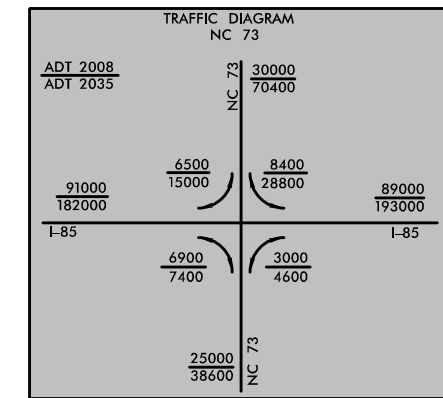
TRAFFIC DIAGRAM
NC 73

$\frac{\text{ADT 2008}}{\text{ADT 2035}}$

NC 73

$\frac{30000}{70400}$

$\frac{6500}{15000}$

$\frac{8400}{28800}$

$\frac{91000}{182000}$

$\frac{89000}{193000}$

I-85

I-85

$\frac{6900}{7400}$

$\frac{3000}{4600}$

$\frac{25000}{38600}$

NC 73